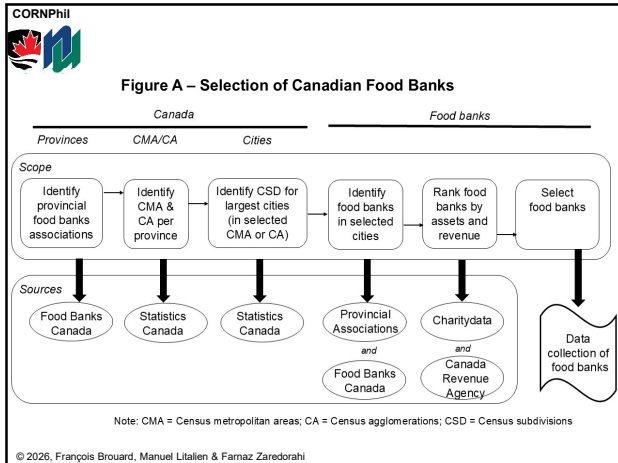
CORNPhil

Figure A – Selection of Canadian Food Banks

Canada

Provinces

CMA/CA

Cities

Food banks

Scope

Identify provincial food banks associations

Identify CMA & CA per province

Identify CSD for largest cities (in selected CMA or CA)

Identify food banks in selected cities

Rank food banks by assets and revenue

Select food banks

Sources

Food Banks Canada

Statistics Canada

Statistics Canada

Provincial Associations

and

Food Banks Canada

Charitydata

and

Canada Revenue Agency

Data collection of food banks

Note: CMA = Census metropolitan areas; CA = Census agglomerations; CSD = Census subdivisions

© 2026, François Brouard, Manuel Litalien & Farnaz Zaredorahi